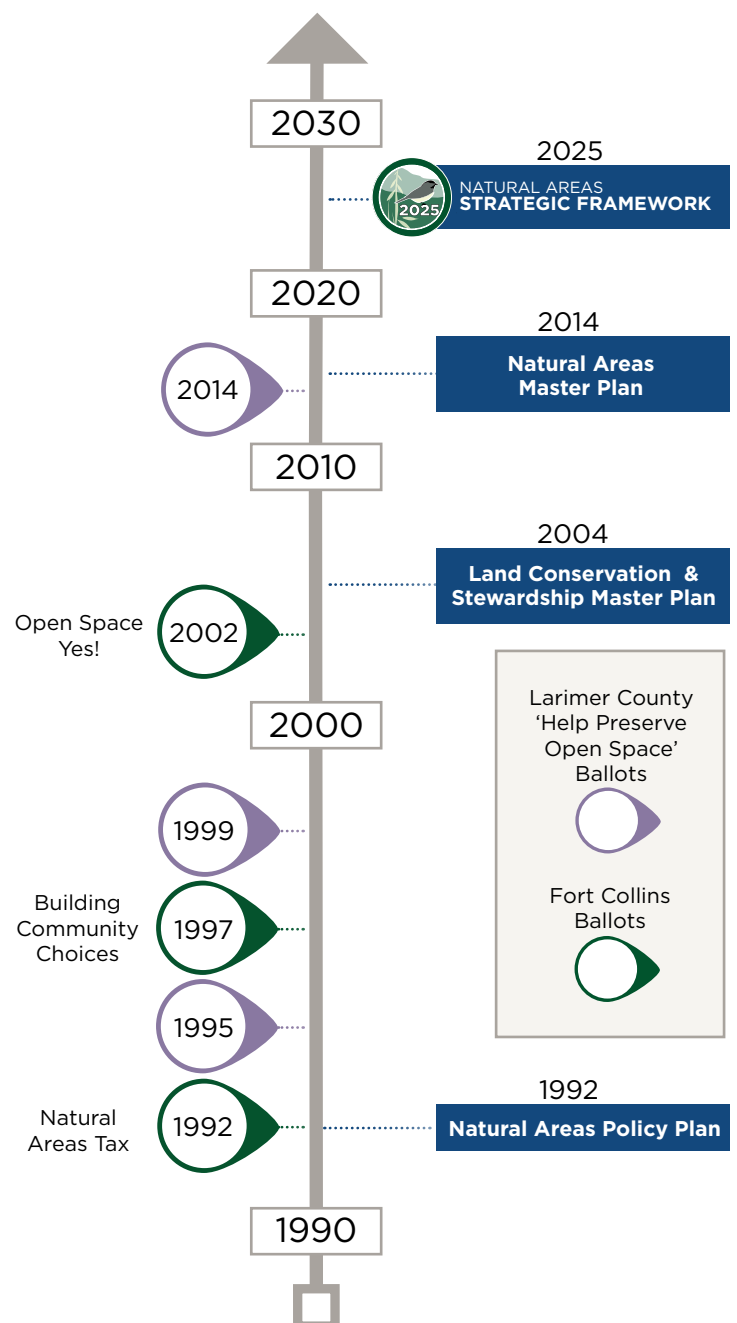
2030

2025

2025

NATURAL AREAS
STRATEGIC FRAMEWORK

2020

2014

2014

Natural Areas Master Plan

2010

2004

Land Conservation & Stewardship Master Plan

Open Space Yes!

2002

2000

Larimer County 'Help Preserve Open Space' Ballots

1999

Building Community Choices

1997

Fort Collins Ballots

1995

Natural Areas Tax

1992

1992

Natural Areas Policy Plan

1990